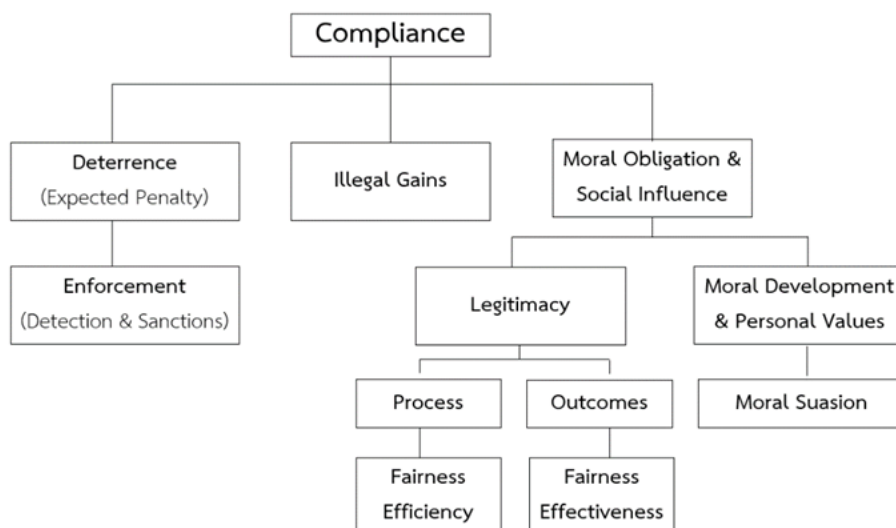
Compliance

Deterrence
(Expected Penalty)

Enforcement
(Detection & Sanctions)

Illegal Gains

Moral Obligation & Social Influence

Legitimacy

Process

Fairness
Efficiency

Outcomes

Fairness
Effectiveness

Moral Development & Personal Values

Moral Suasion